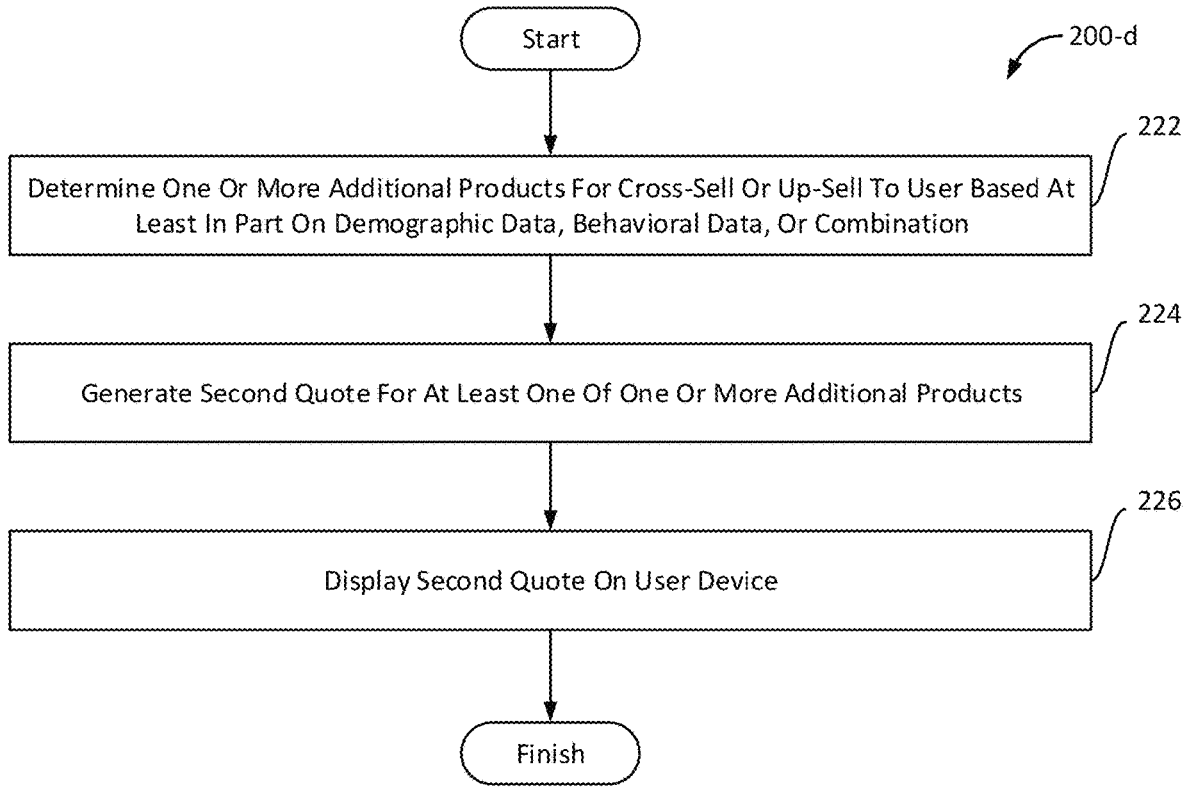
Start

200-d

222

Determine One Or More Additional Products For Cross-Sell Or Up-Sell To User Based At Least In Part On Demographic Data, Behavioral Data, Or Combination

224

Generate Second Quote For At Least One Of One Or More Additional Products

226

Display Second Quote On User Device

Finish